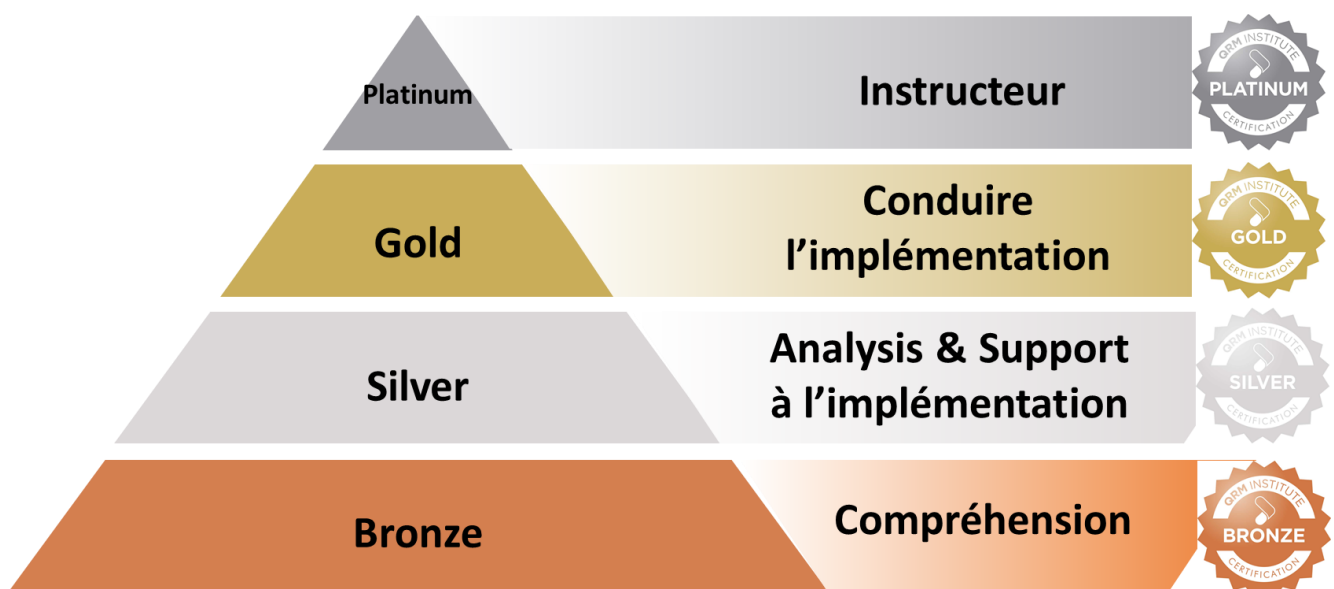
Platinum

Instructeur

QRM INSTITUTE PLATINUM CERTIFICATION

Gold

Conduire l'implémentation

QRM INSTITUTE GOLD CERTIFICATION

Silver

Analysis & Support à l'implémentation

QRM INSTITUTE SILVER CERTIFICATION

Bronze

Compréhension

QRM INSTITUTE BRONZE CERTIFICATION